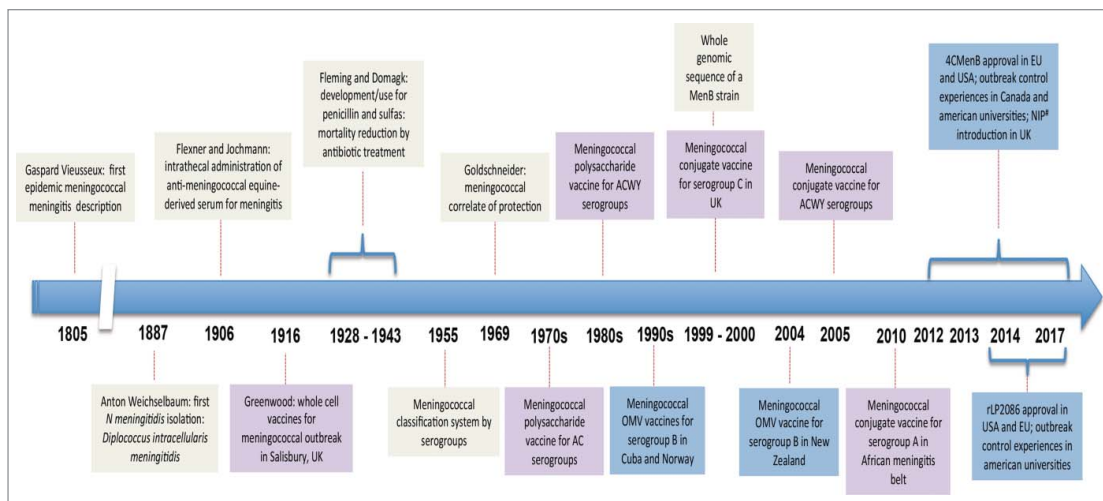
Gaspard Vieusseux: first epidemic meningococcal meningitis description

Flexner and Jochmann: intrathecal administration of anti-meningococcal equine-derived serum for meningitis

Fleming and Domagk: development/use for penicillin and sulfas: mortality reduction by antibiotic treatment

Goldschneider: meningococcal correlate of protection

Meningococcal polysaccharide vaccine for ACWY serogroups

Whole genomic sequence of a MenB strain

Meningococcal conjugate vaccine for serogroup C in UK

Meningococcal conjugate vaccine for ACWY serogroups

4CMenB approval in EU and USA; outbreak control experiences in Canada and american universities; NIP# introduction in UK

1805 1887 1906 1916 1928 - 1943 1955 1969 1970s 1980s 1990s 1999 - 2000 2004 2005 2010 2012 2013 2014 2017

Anton Weichselbaum: first *N meningitidis* isolation: *Diplococcus intracellularis meningitidis*

Greenwood: whole cell vaccines for meningococcal outbreak in Salisbury, UK

Meningococcal classification system by serogroups

Meningococcal polysaccharide vaccine for AC serogroups

Meningococcal OMV vaccines for serogroup B in Cuba and Norway

Meningococcal OMV vaccine for serogroup B in New Zealand

Meningococcal conjugate vaccine for serogroup A in African meningitis belt

rLP2086 approval in USA and EU; outbreak control experiences in american universities